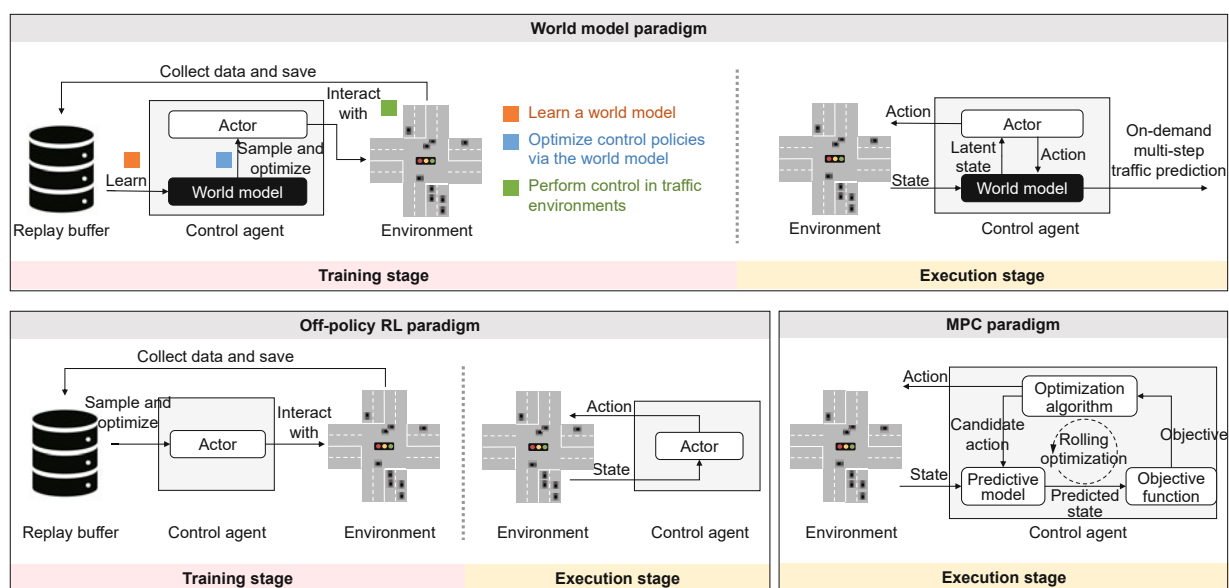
World model paradigm

Collect data and save

Interact with

Actor

Sample and optimize

Learn

World model

Replay buffer

Control agent

Environment

Learn a world model

Optimize control policies via the world model

Perform control in traffic environments

Action

Actor

Latent state

Action

On-demand multi-step traffic prediction

State

World model

Environment

Control agent

Training stage

Execution stage

Off-policy RL paradigm

Collect data and save

Sample and optimize

Actor

Interact with

Replay buffer

Control agent

Environment

Action

Actor

State

Environment

Control agent

Training stage

Execution stage

MPC paradigm

Action

Optimization algorithm

Candidate action

Rolling optimization

Objective

State

Predictive model

Predicted state

Objective function

Environment

Control agent

Execution stage